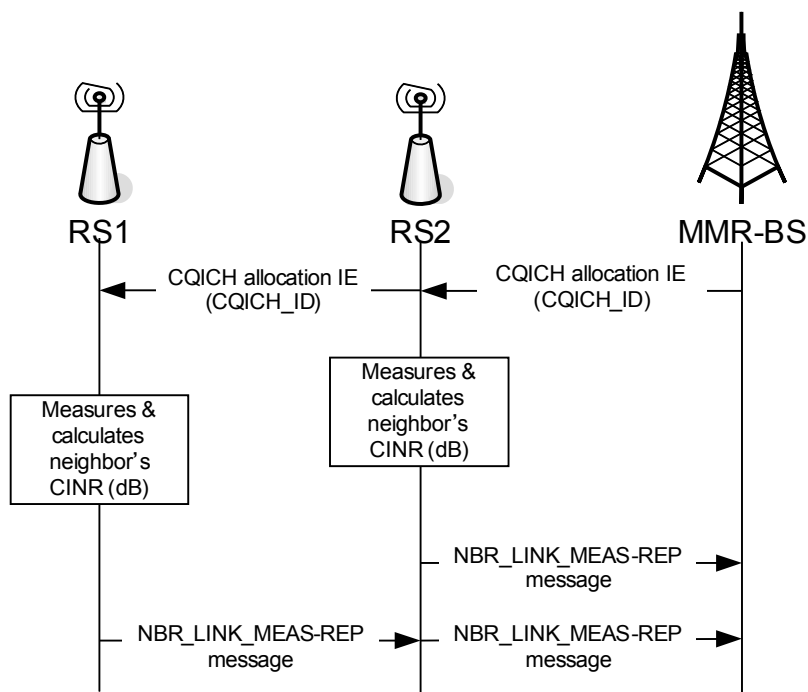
RS1

RS2

MMR-BS

CQICH allocation IE (CQICH_ID)

CQICH allocation IE (CQICH_ID)

Measures & calculates neighbor's CINR (dB)

Measures & calculates neighbor's CINR (dB)

NBR_LINK_MEAS-REP message

NBR_LINK_MEAS-REP message

NBR_LINK_MEAS-REP message